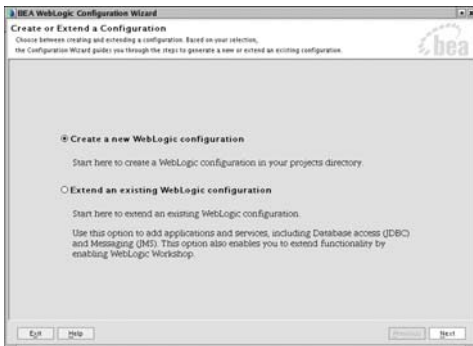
BEA WebLogic Configuration Wizard

Create or Extend a Configuration
Choose between creating and extending a configuration. Based on your selection, the Configuration Wizard guides you through the steps to generate a new or extend an existing configuration.

bea

Create a new WebLogic configuration

Start here to create a WebLogic configuration in your projects directory.

Extend an existing WebLogic configuration

Start here to extend an existing WebLogic configuration.

Use this option to add applications and services, including Database access (JDBC) and Messaging (JMS). This option also enables you to extend functionality by enabling WebLogic Workshop.

Exit Help Previous Next